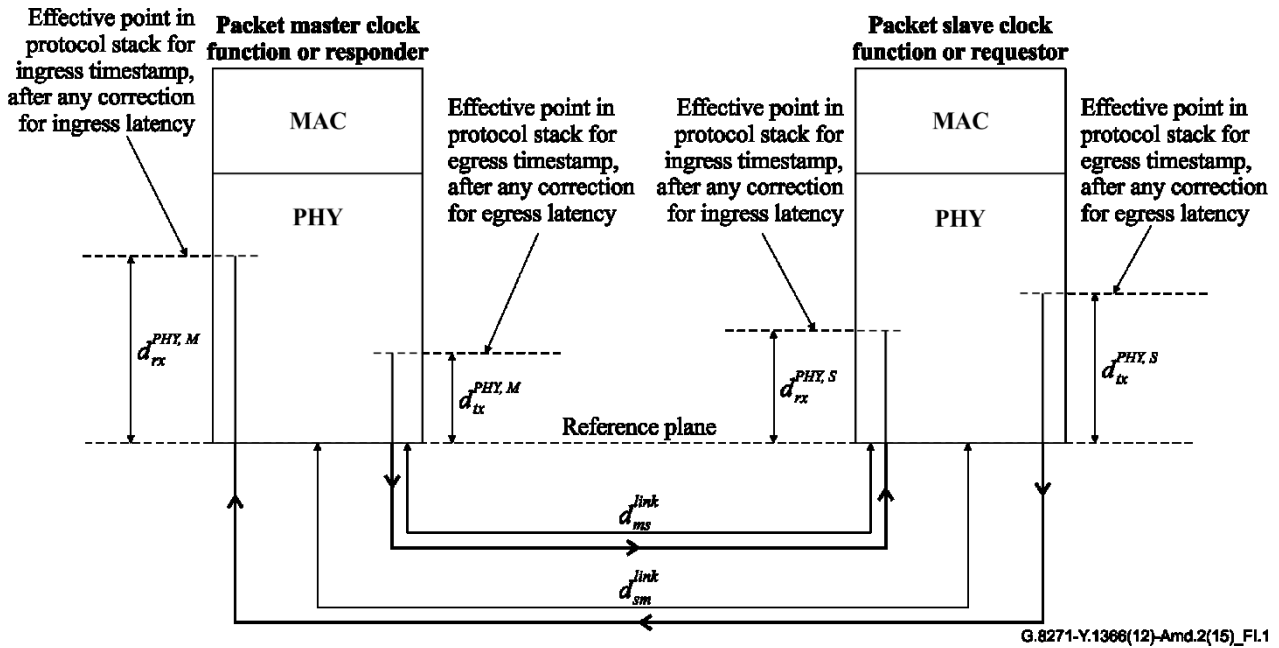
Effective point in protocol stack for ingress timestamp, after any correction for ingress latency

Packet master clock function or responder

MAC

PHY

Effective point in protocol stack for egress timestamp, after any correction for egress latency

Effective point in protocol stack for ingress timestamp, after any correction for ingress latency

Packet slave clock function or requestor

MAC

PHY

Effective point in protocol stack for egress timestamp, after any correction for egress latency

$d_{rx}^{PHY,\,M}$

$d_{tx}^{PHY,\,M}$

$d_{rx}^{PHY,\,S}$

$d_{tx}^{PHY,\,S}$

Reference plane

$d_{ms}^{link}$

$d_{sm}^{link}$

G.8271-Y.1366(12)-Amd.2(15)_FI.1